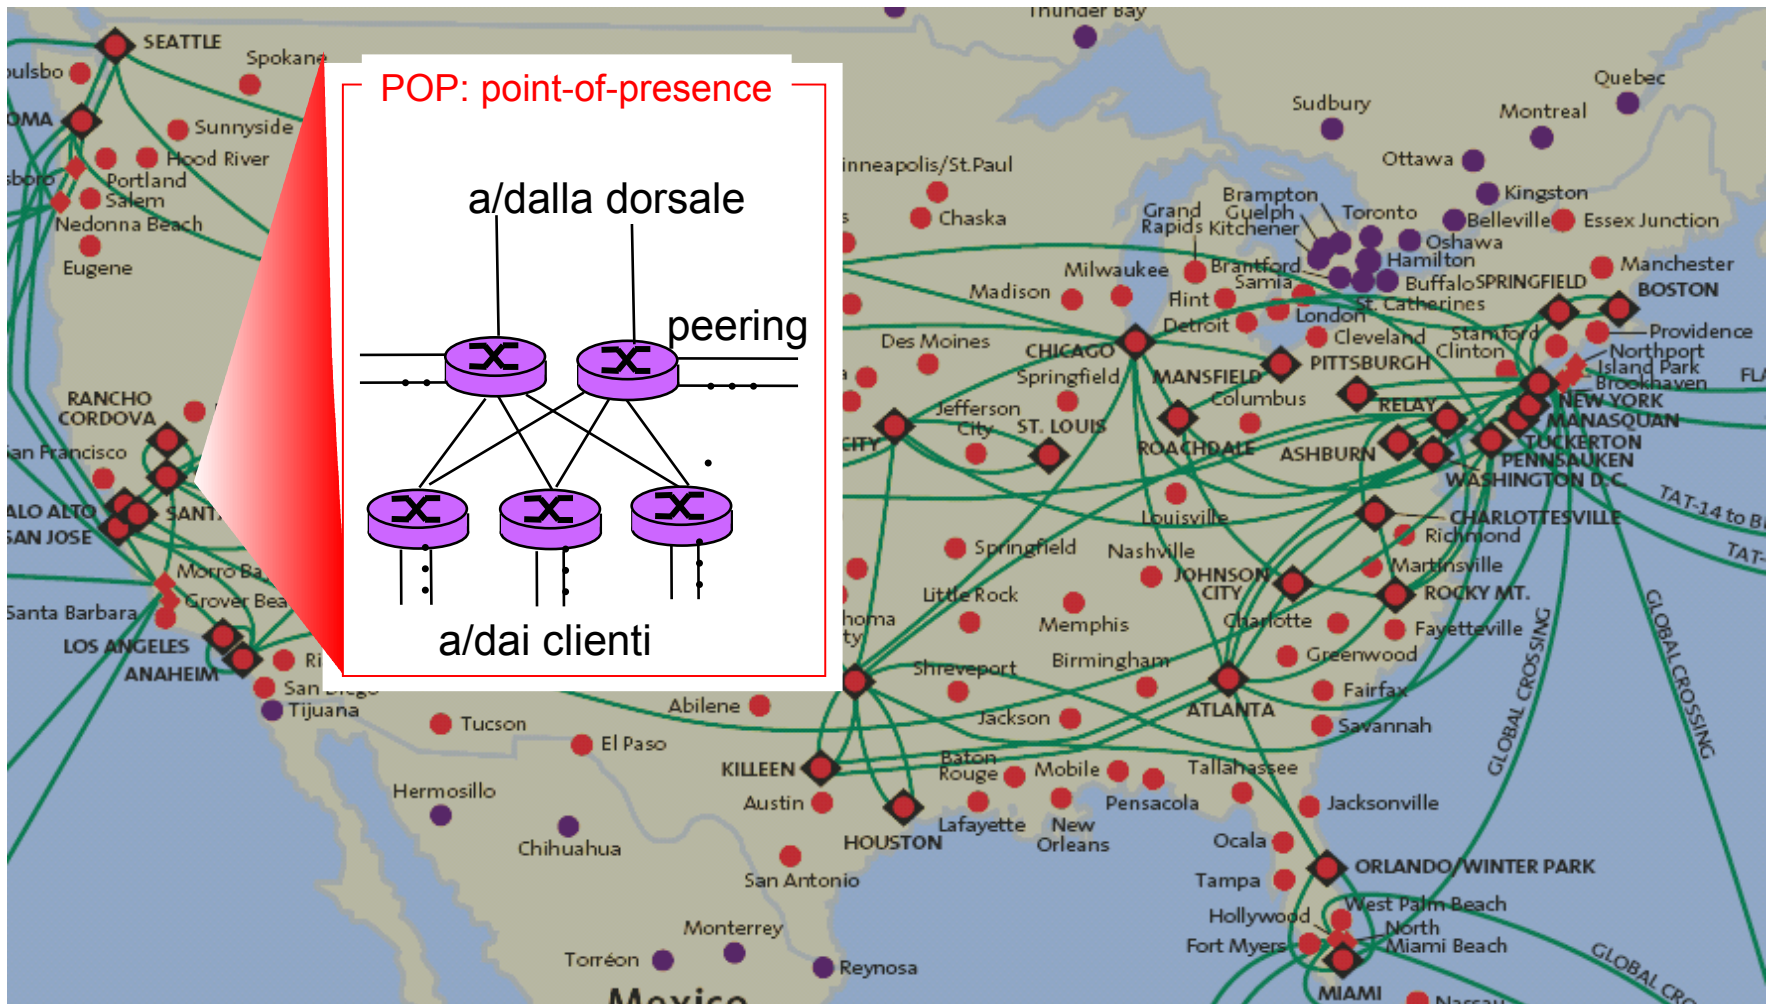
POP: point-of-presence

a/dalla dorsale

peering

a/dai clienti

Thunder Bay
SEATTLE
Spokane
ulsbo
OMA
Sunnyside
Hood River
Portland
Salem
sboro
Nedonna Beach
Eugene
RANCHO CORDOVA
an Francisco
ALO ALTO
SAN JOSE
SANT
Morro Ba
Grover Bea
Santa Barbara
LOS ANGELES
ANAHEIM
Ri
San Diego
Tijuana
Tucson
El Paso
Abilene
Hermosillo
Chihuahua
Torréon
Monterrey
Reynosa
Mexico
Sudbury
Quebec
Montreal
Ottawa
Kingston
Belleville
Essex Junction
Toronto
Brampton
Guelph
Grand Rapids
Kitchener
Oshawa
Hamilton
Brantford
Sarnia
Buffalo
SPRINGFIELD
Manchester
BOSTON
St. Catherines
London
Providence
Stamford
Clinton
Northport
Island Park
Brookhaven
FLA
NEW YORK
MANASQUAN
TUCKERTON
PENNSAUKEN
WASHINGTON D.C.
TAT-14 to B
TAT-
inneapolis/St.Paul
Chaska
Milwaukee
Madison
Flint
Detroit
Cleveland
PITTSBURGH
MANSFIELD
Columbus
RELAY
CHICAGO
Springfield
Des Moines
Jefferson City
ST. LOUIS
CITY
ROACHDALE
ASHBURN
Louisville
CHARLOTTESVILLE
Richmond
Martinsville
ROCKY MT.
Fayetteville
Springfield
Nashville
JOHNSON CITY
Charlotte
Little Rock
Memphis
homa ty
Greenwood
Birmingham
Shreveport
ATLANTA
Fairfax
Savannah
Jackson
Baton Rouge
Mobile
Tallahassee
KILLEEN
Austin
Lafayette
New Orleans
Pensacola
Jacksonville
HOUSTON
San Antonio
Ocala
ORLANDO/WINTER PARK
Tampa
West Palm Beach
Hollywood
North Miami Beach
Fort Myers
MIAMI
Nassau
GLOBAL CROSSING
GLOBAL CROSSING
GLOBAL CRO